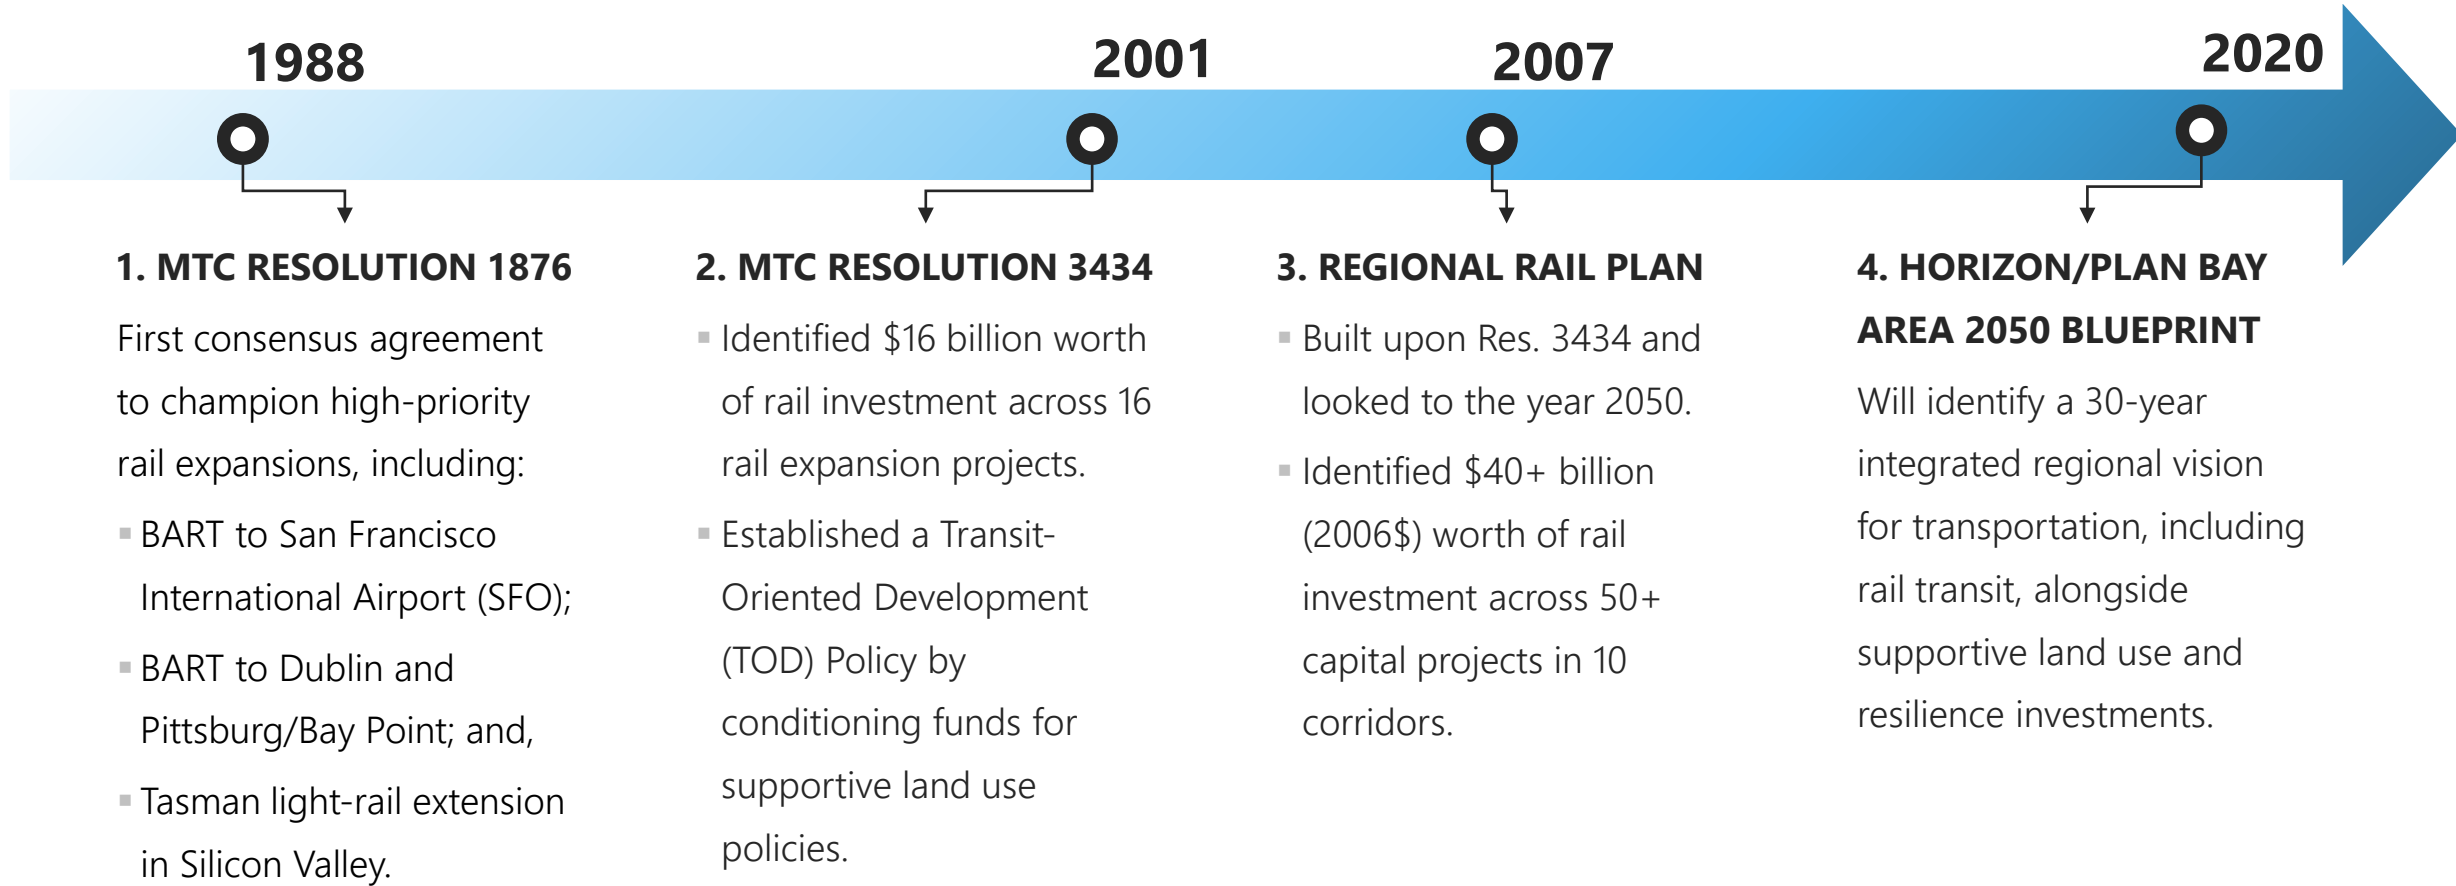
1988

2001

2007

2020

1. MTC RESOLUTION 1876

First consensus agreement to champion high-priority rail expansions, including:

- BART to San Francisco International Airport (SFO);
- BART to Dublin and Pittsburg/Bay Point; and,
- Tasman light-rail extension in Silicon Valley.

2. MTC RESOLUTION 3434

- Identified \$16 billion worth of rail investment across 16 rail expansion projects.
- Established a Transit-Oriented Development (TOD) Policy by conditioning funds for supportive land use policies.

3. REGIONAL RAIL PLAN

- Built upon Res. 3434 and looked to the year 2050.
- Identified \$40+ billion (2006\$) worth of rail investment across 50+ capital projects in 10 corridors.

4. HORIZON/PLAN BAY AREA 2050 BLUEPRINT

Will identify a 30-year integrated regional vision for transportation, including rail transit, alongside supportive land use and resilience investments.